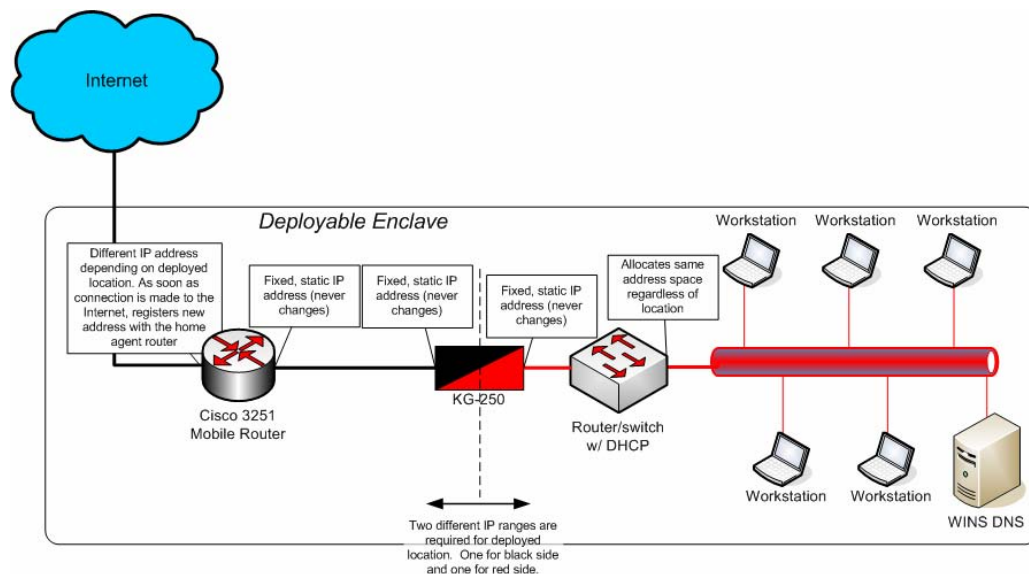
Internet

Deployable Enclave

Different IP address depending on deployed location. As soon as connection is made to the Internet, registers new address with the home agent router

Fixed, static IP address (never changes)

Fixed, static IP address (never changes)

Fixed, static IP address (never changes)

Allocates same address space regardless of location

Workstation

Workstation

Workstation

Cisco 3251 Mobile Router

KG-250

Router/switch w/ DHCP

Workstation

Workstation

WINS DNS

Two different IP ranges are required for deployed location. One for black side and one for red side.